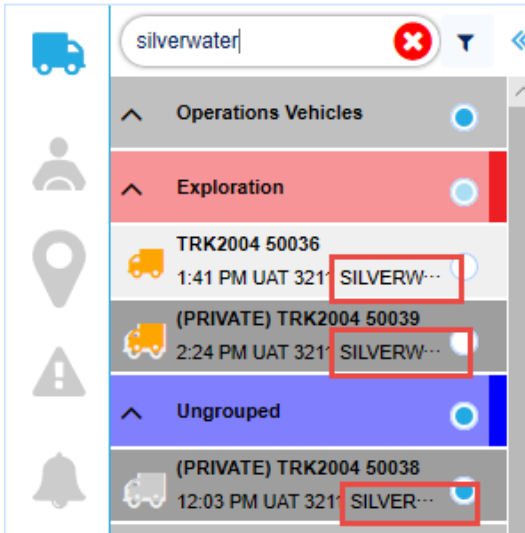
silverwater

Operations Vehicles

Exploration

TRK2004 50036
1:41 PM UAT 321 SILVERW···

(PRIVATE) TRK2004 50039
2:24 PM UAT 321 SILVERW···

Ungrouped

(PRIVATE) TRK2004 50038
12:03 PM UAT 321 SILVER···